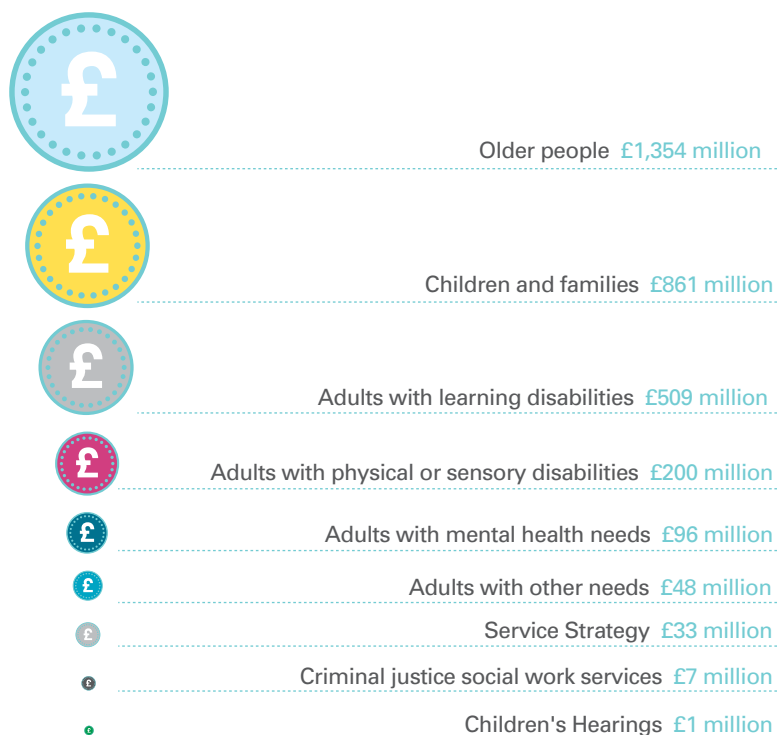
£
Older people £1,354 million

£
Children and families £861 million

£
Adults with learning disabilities £509 million

£
Adults with physical or sensory disabilities £200 million

£
Adults with mental health needs £96 million

£
Adults with other needs £48 million

£
Service Strategy £33 million

£
Criminal justice social work services £7 million

£
Children's Hearings £1 million